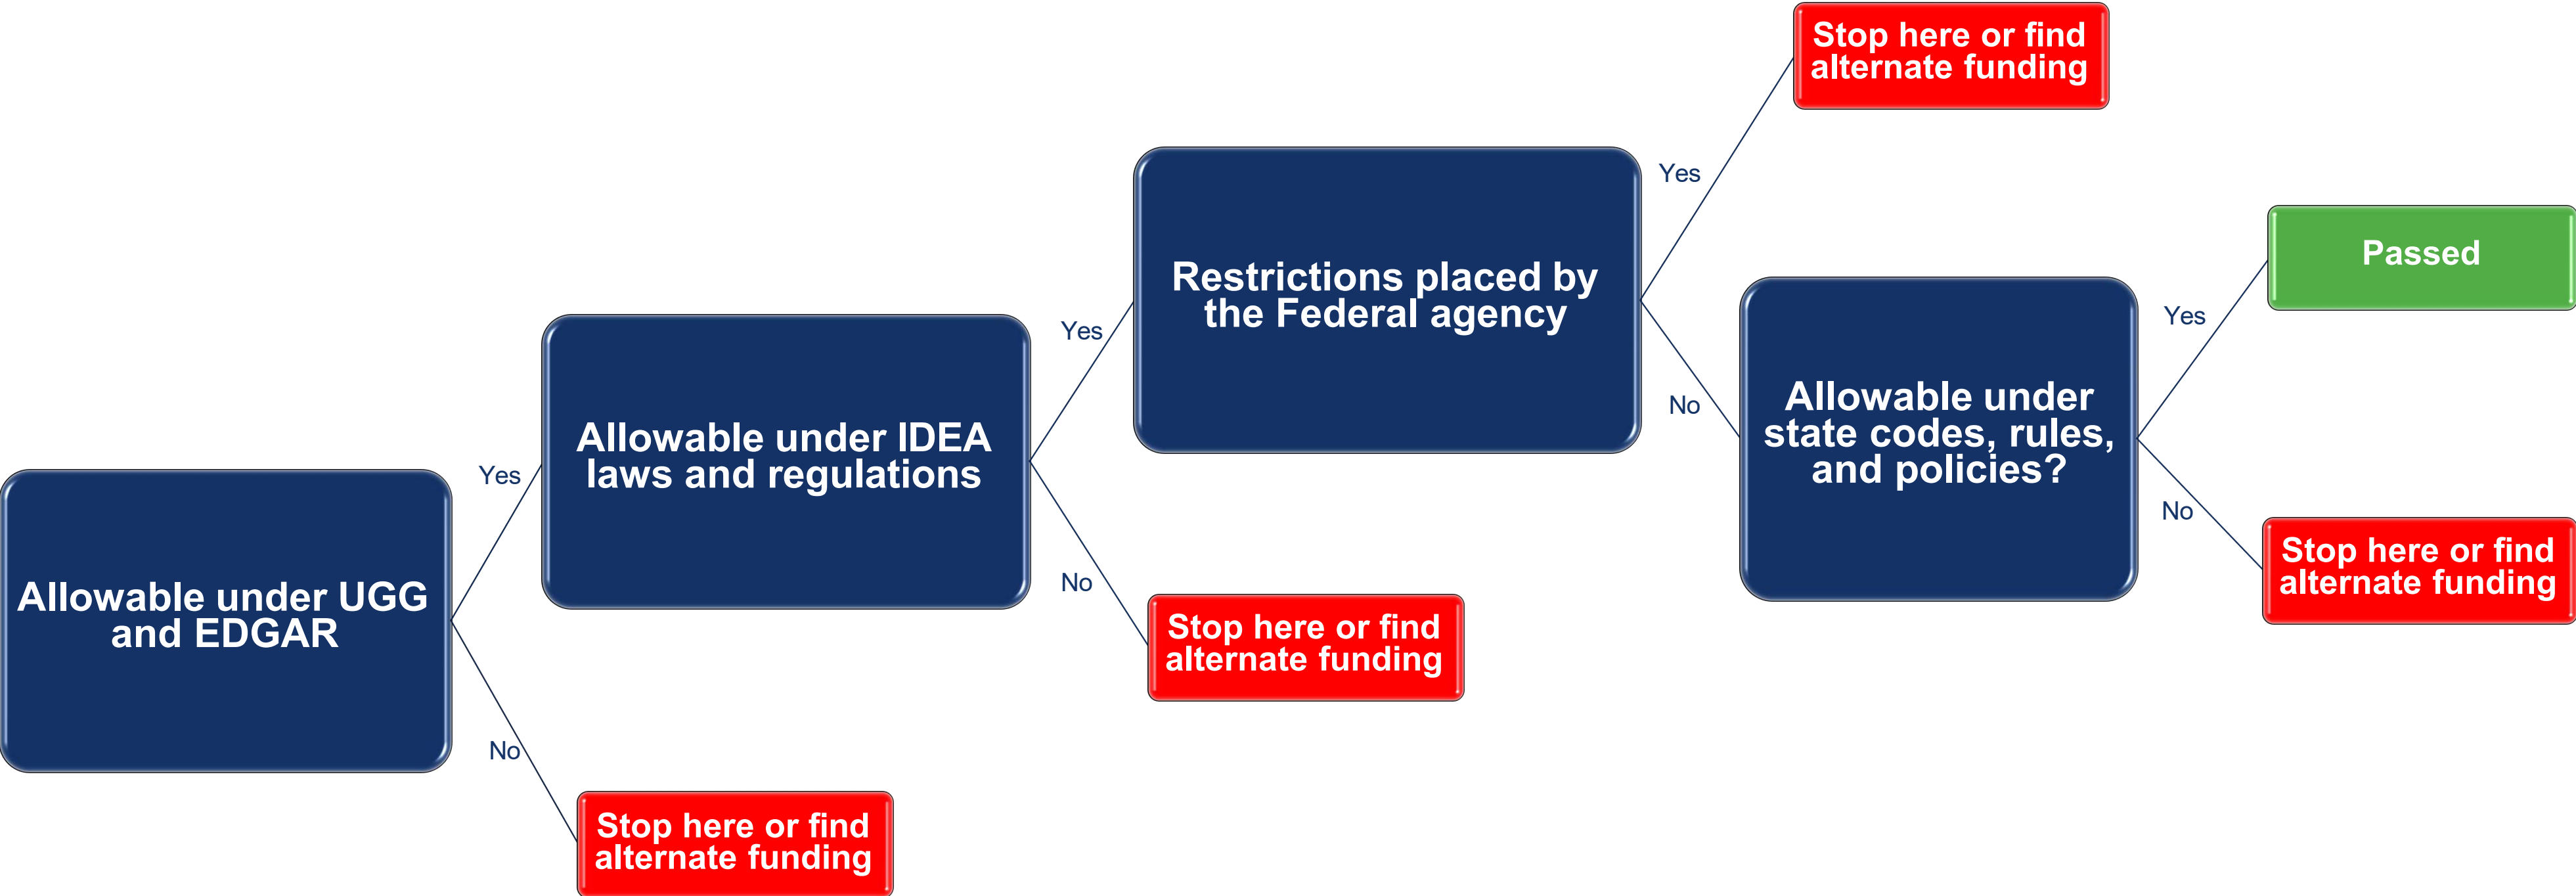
Allowable under UGG and EDGAR

Yes

Allowable under IDEA laws and regulations

No

Stop here or find alternate funding

Yes

Restrictions placed by the Federal agency

No

Stop here or find alternate funding

Yes

Stop here or find alternate funding

No

Allowable under state codes, rules, and policies?

Yes

Passed

No

Stop here or find alternate funding